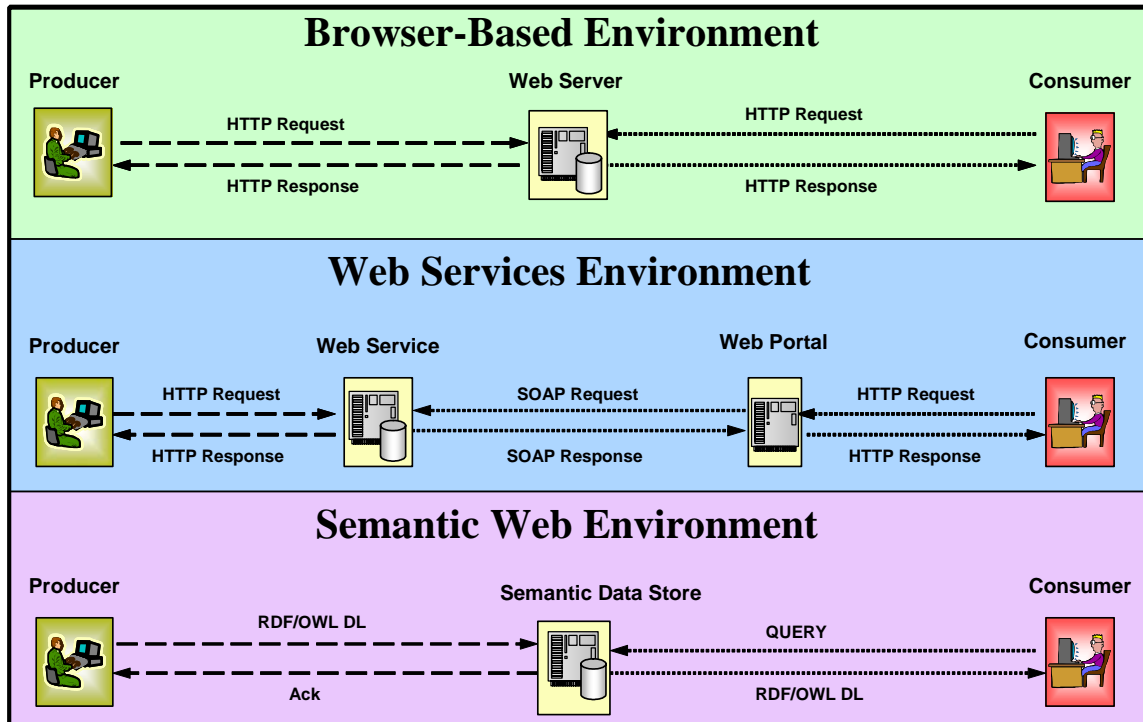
Browser-Based Environment

Producer

Web Server

Consumer

HTTP Request

HTTP Request

HTTP Response

HTTP Response

Web Services Environment

Producer

Web Service

Web Portal

Consumer

HTTP Request

SOAP Request

HTTP Request

HTTP Response

SOAP Response

HTTP Response

Semantic Web Environment

Producer

Semantic Data Store

Consumer

RDF/OWL DL

QUERY

Ack

RDF/OWL DL